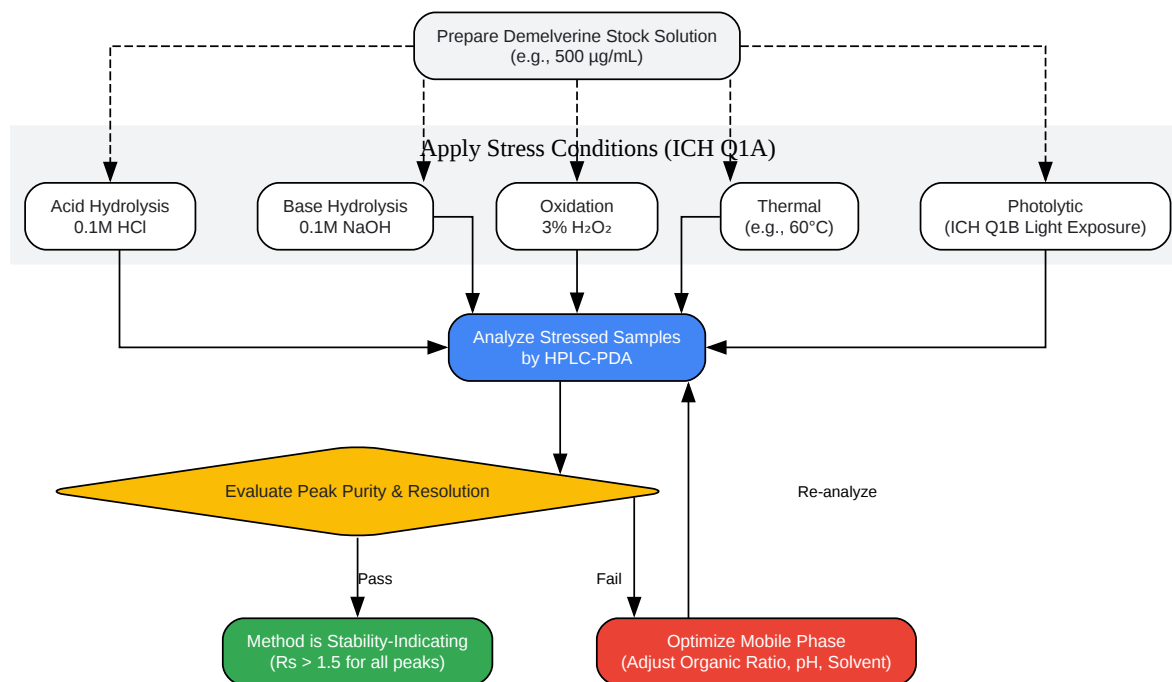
Prepare Demelverine Stock Solution
(e.g., 500 µg/mL)

Apply Stress Conditions (ICH Q1A)

Acid Hydrolysis
0.1M HCl

Base Hydrolysis
0.1M NaOH

Oxidation
3% $H_2O_2$

Thermal
(e.g., 60°C)

Photolytic
(ICH Q1B Light Exposure)

Analyze Stressed Samples
by HPLC-PDA

Evaluate Peak Purity & Resolution

Re-analyze

Pass

Fail

Method is Stability-Indicating
(Rs > 1.5 for all peaks)

Optimize Mobile Phase
(Adjust Organic Ratio, pH, Solvent)